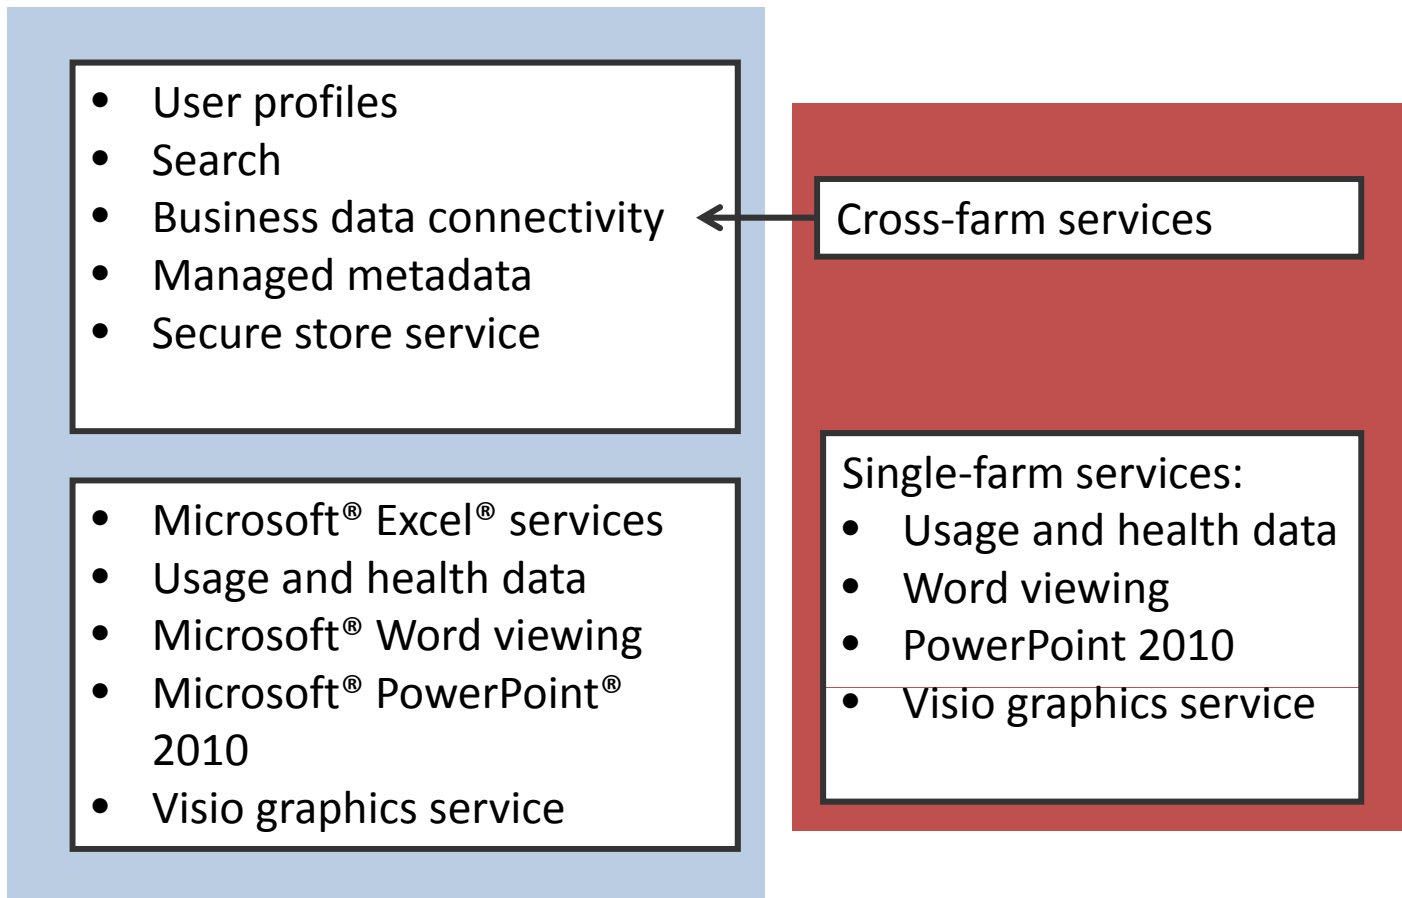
- User profiles
- Search
- Business data connectivity
- Managed metadata
- Secure store service

- Microsoft® Excel® services
- Usage and health data
- Microsoft® Word viewing
- Microsoft® PowerPoint® 2010
- Visio graphics service

Cross-farm services

Single-farm services:
- Usage and health data
- Word viewing
- PowerPoint 2010
- Visio graphics service